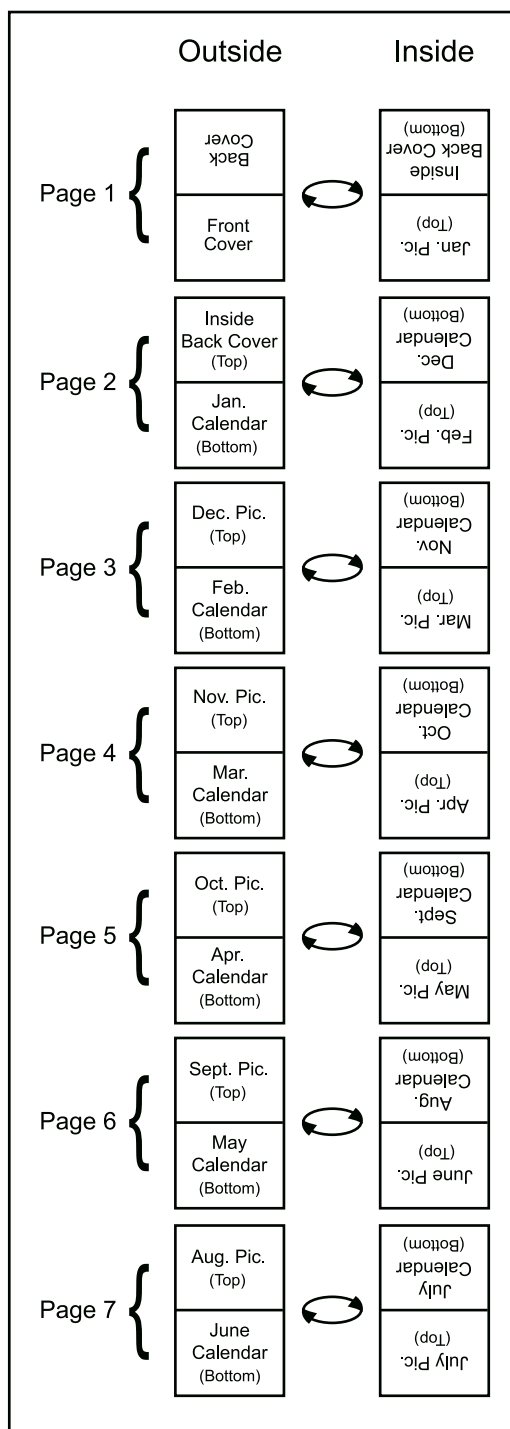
| | Outside | Inside |
|---|---|---|
| Page 1 | Back Cover / Front Cover | Inside Back Cover (Bottom) / Jan. Pic. (Top) |
| Page 2 | Inside Back Cover (Top) / Jan. Calendar (Bottom) | Dec. Calendar (Bottom) / Feb. Pic. (Top) |
| Page 3 | Dec. Pic. (Top) / Feb. Calendar (Bottom) | Nov. Calendar (Bottom) / Mar. Pic. (Top) |
| Page 4 | Nov. Pic. (Top) / Mar. Calendar (Bottom) | Oct. Calendar (Bottom) / Apr. Pic. (Top) |
| Page 5 | Oct. Pic. (Top) / Apr. Calendar (Bottom) | Sept. Calendar (Bottom) / May Pic. (Top) |
| Page 6 | Sept. Pic. (Top) / May Calendar (Bottom) | Aug. Calendar (Bottom) / June Pic. (Top) |
| Page 7 | Aug. Pic. (Top) / June Calendar (Bottom) | July Calendar (Bottom) / July Pic. (Top) |